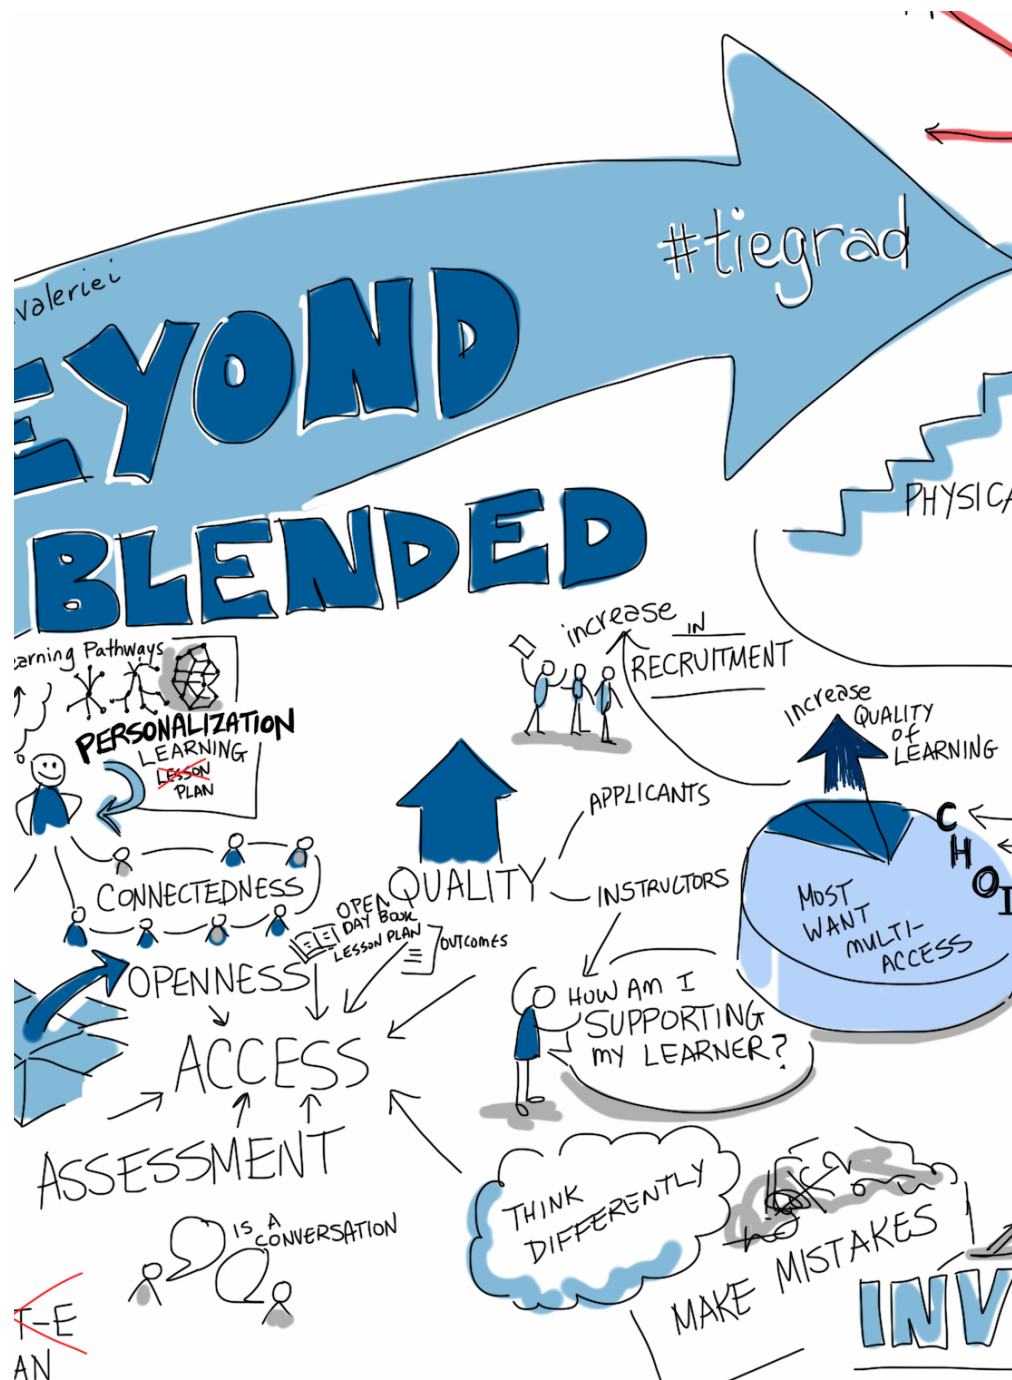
valeriei

EYOND

#tiegrad

BLENDED

PHYSICA

earning Pathways

PERSONALIZATION
LEARNING
LESSON
PLAN

increase IN
RECRUITMENT

increase QUALITY of LEARNING

APPLICANTS

QUALITY

INSTRUCTORS

CONNECTEDNESS

OPEN DAY BOOK
LESSON PLAN
OUTCOMES

MOST WANT MULTI-ACCESS

CHOI

OPENNESS

ACCESS

HOW AM I SUPPORTING MY LEARNER?

ASSESSMENT

IS A CONVERSATION

THINK DIFFERENTLY

MAKE MISTAKES

INV

T-E
AN